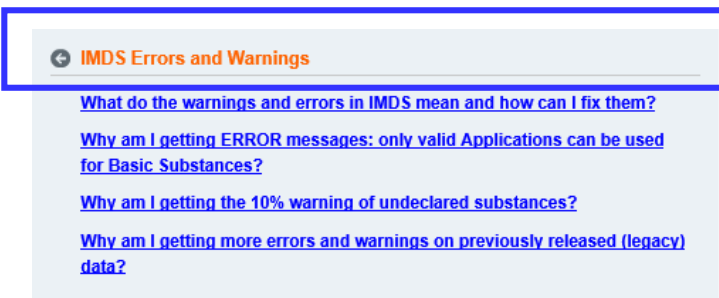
IMDS Errors and Warnings

What do the warnings and errors in IMDS mean and how can I fix them?

Why am I getting ERROR messages: only valid Applications can be used for Basic Substances?

Why am I getting the 10% warning of undeclared substances?

Why am I getting more errors and warnings on previously released (legacy) data?